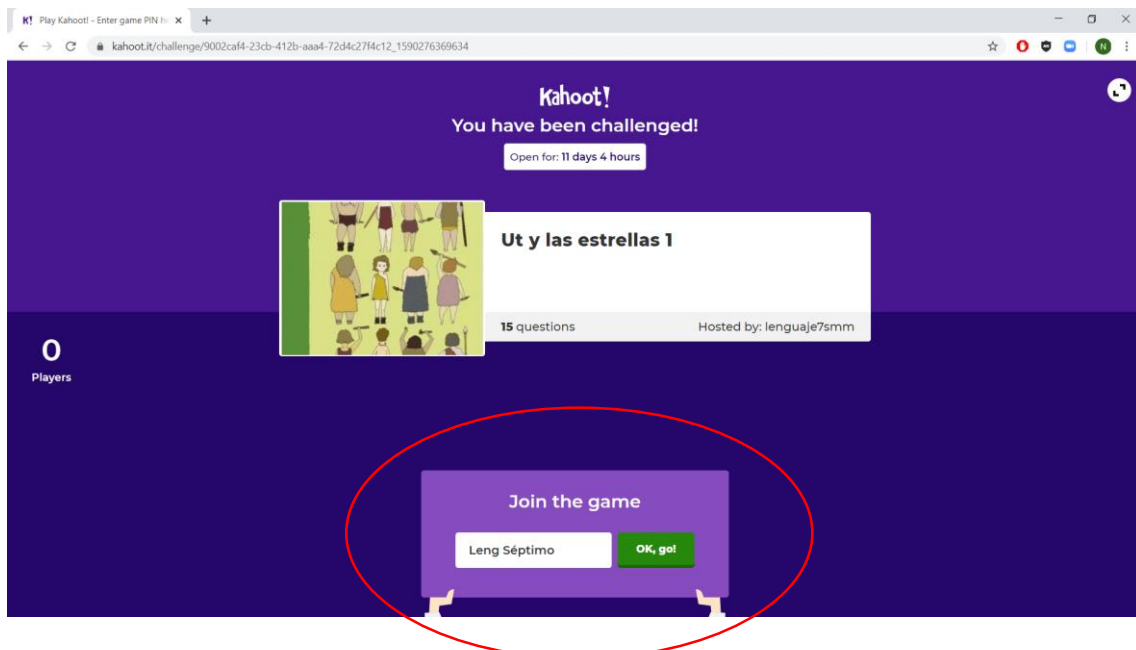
K! Play Kahoot! - Enter game PIN h ×

kahoot.it/challenge/9002caf4-23cb-412b-aaa4-72d4c27f4c12_1590276369634

N

Kahoot!

You have been challenged!

Open for: 11 days 4 hours

Ut y las estrellas 1

15 questions

Hosted by: lenguaje7smm

0

Players

Join the game

Leng Séptimo

OK, go!